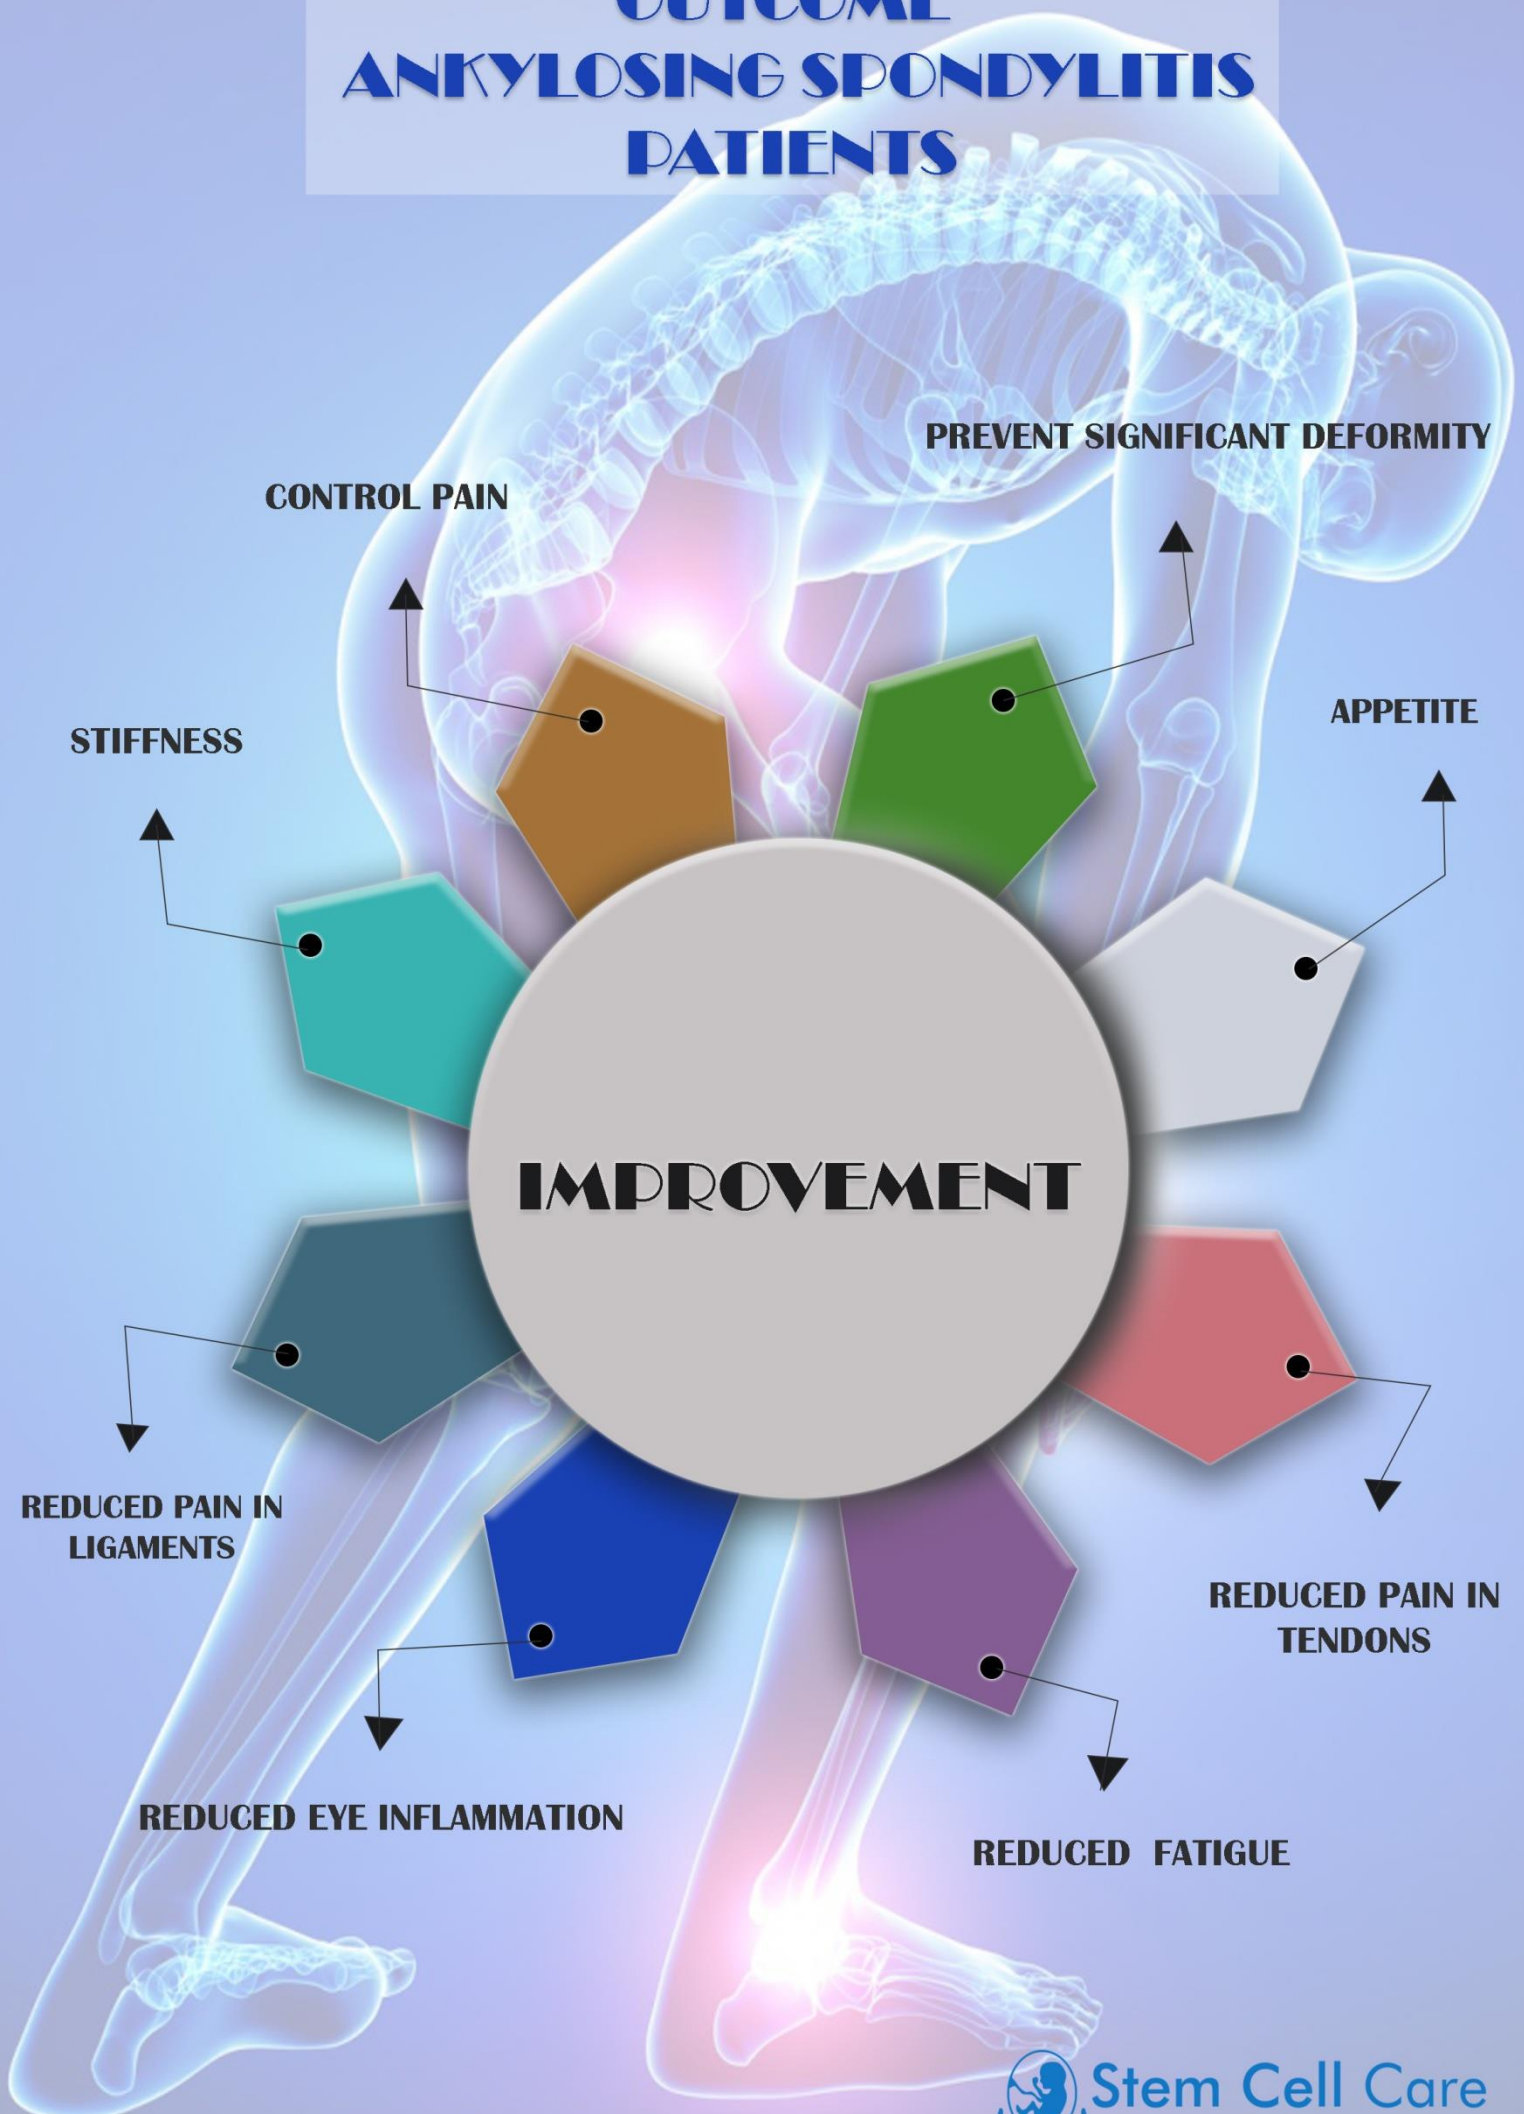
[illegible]
ANKYLOSING SPONDYLITIS PATIENTS

CONTROL PAIN

PREVENT SIGNIFICANT DEFORMITY

STIFFNESS

APPETITE

IMPROVEMENT

REDUCED PAIN IN LIGAMENTS

REDUCED PAIN IN TENDONS

REDUCED EYE INFLAMMATION

REDUCED FATIGUE

Stem Cell Care